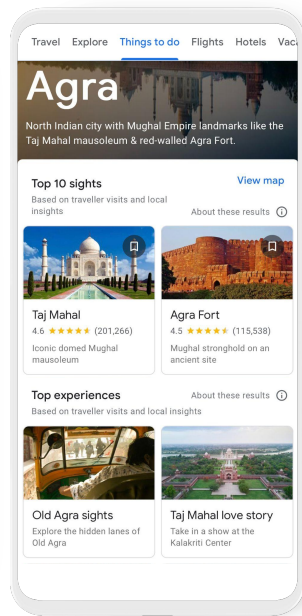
Travel Explore Things to do Flights Hotels Vaca

Agra

North Indian city with Mughal Empire landmarks like the Taj Mahal mausoleum & red-walled Agra Fort.

Top 10 sights
Based on traveller visits and local insights

View map

About these results

Taj Mahal
4.6 ★★★★★ (201,266)
Iconic domed Mughal mausoleum

Agra Fort
4.5 ★★★★★ (115,538)
Mughal stronghold on an ancient site

Top experiences
Based on traveller visits and local insights

About these results

Old Agra sights
Explore the hidden lanes of Old Agra

Taj Mahal love story
Take in a show at the Kalakriti Center